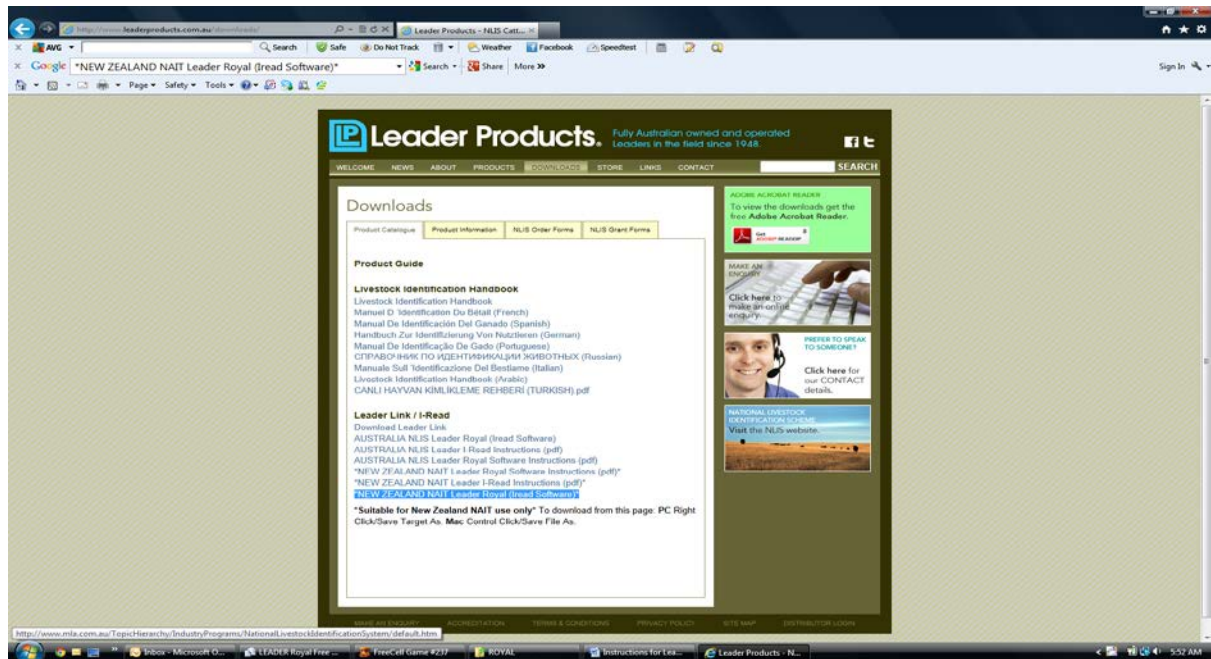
http://www.leaderproducts.com.au/downloads/
Leader Products - NLIS Catt...
AVG Search Safe Do Not Track Weather Facebook Speedtest
Google *NEW ZEALAND NAIT Leader Royal (Iread Software)* Search Share More »
Sign In
Page Safety Tools

Leader Products. Fully Australian owned and operated Leaders in the field since 1948.

WELCOME NEWS ABOUT PRODUCTS DOWNLOADS STORE LINKS CONTACT SEARCH

Downloads

Product Catalogue | Product Information | NLIS Order Forms | NLIS Grant Forms

Product Guide

Livestock Identification Handbook
Livestock Identification Handbook
Manuel D 'Identification Du Bétail (French)
Manual De Identificación Del Ganado (Spanish)
Handbuch Zur Identifizierung Von Nutztieren (German)
Manual De Identificação De Gado (Portuguese)
СПРАВОЧНИК ПО ИДЕНТИФИКАЦИИ ЖИВОТНЫХ (Russian)
Manuale Sull 'Identificazione Del Bestiame (Italian)
Livestock Identification Handbook (Arabic)
CANLI HAYVAN KIMLIKLEME REHBERI (TURKISH).pdf

Leader Link / I-Read
Download Leader Link
AUSTRALIA NLIS Leader Royal (Iread Software)
AUSTRALIA NLIS Leader I-Read Instructions (pdf)
AUSTRALIA NLIS Leader Royal Software Instructions (pdf)
*NEW ZEALAND NAIT Leader Royal Software Instructions (pdf)*
*NEW ZEALAND NAIT Leader I-Read Instructions (pdf)*
*NEW ZEALAND NAIT Leader Royal (Iread Software)*

*Suitable for New Zealand NAIT use only* To download from this page: PC Right Click/Save Target As. Mac Control Click/Save File As.

ADOBE ACROBAT READER
To view the downloads get the free Adobe Acrobat Reader.
Get ADOBE READER

MAKE AN ENQUIRY
Click here to make an online enquiry.

PREFER TO SPEAK TO SOMEONE?
Click here for our CONTACT details.

NATIONAL LIVESTOCK IDENTIFICATION SCHEME
Visit the NLIS website.

MAKE AN ENQUIRY ACCREDITATION TERMS & CONDITIONS PRIVACY POLICY SITE MAP DISTRIBUTOR LOGIN

http://www.mla.com.au/TopicHierarchy/IndustryPrograms/NationalLivestockIdentificationSystem/default.htm

Inbox - Microsoft O... LEADER Royal Free ... FreeCell Game #237 ROYAL Instructions for Lea... Leader Products - N... 5:52 AM